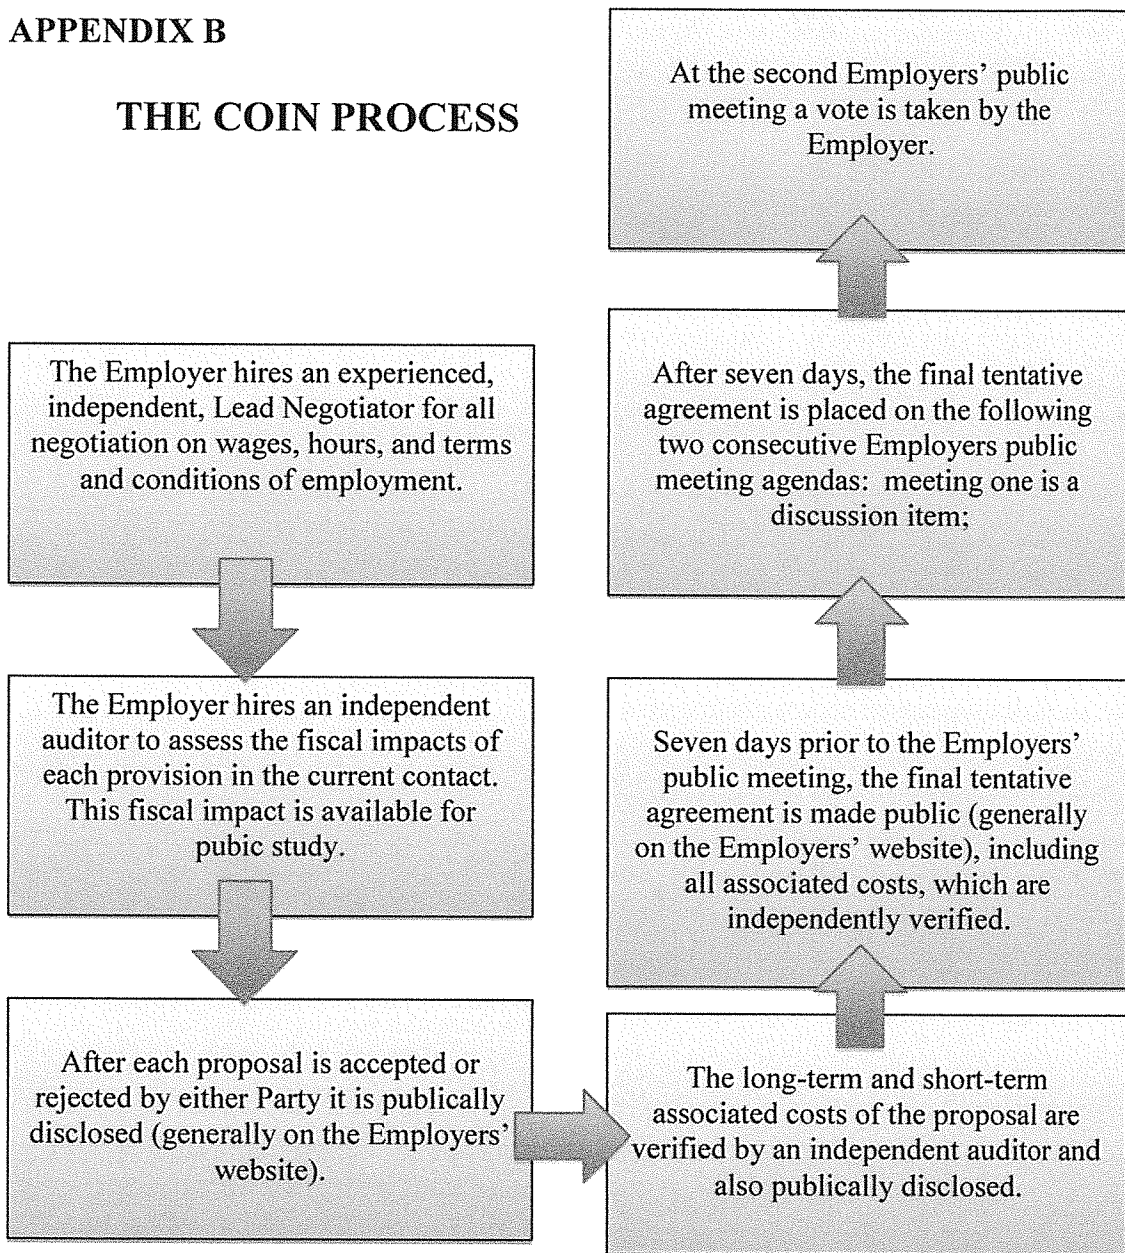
APPENDIX B

THE COIN PROCESS

The Employer hires an experienced, independent, Lead Negotiator for all negotiation on wages, hours, and terms and conditions of employment.

The Employer hires an independent auditor to assess the fiscal impacts of each provision in the current contact. This fiscal impact is available for pubic study.

After each proposal is accepted or rejected by either Party it is publically disclosed (generally on the Employers' website).

The long-term and short-term associated costs of the proposal are verified by an independent auditor and also publically disclosed.

Seven days prior to the Employers' public meeting, the final tentative agreement is made public (generally on the Employers' website), including all associated costs, which are independently verified.

After seven days, the final tentative agreement is placed on the following two consecutive Employers public meeting agendas: meeting one is a discussion item;

At the second Employers' public meeting a vote is taken by the Employer.